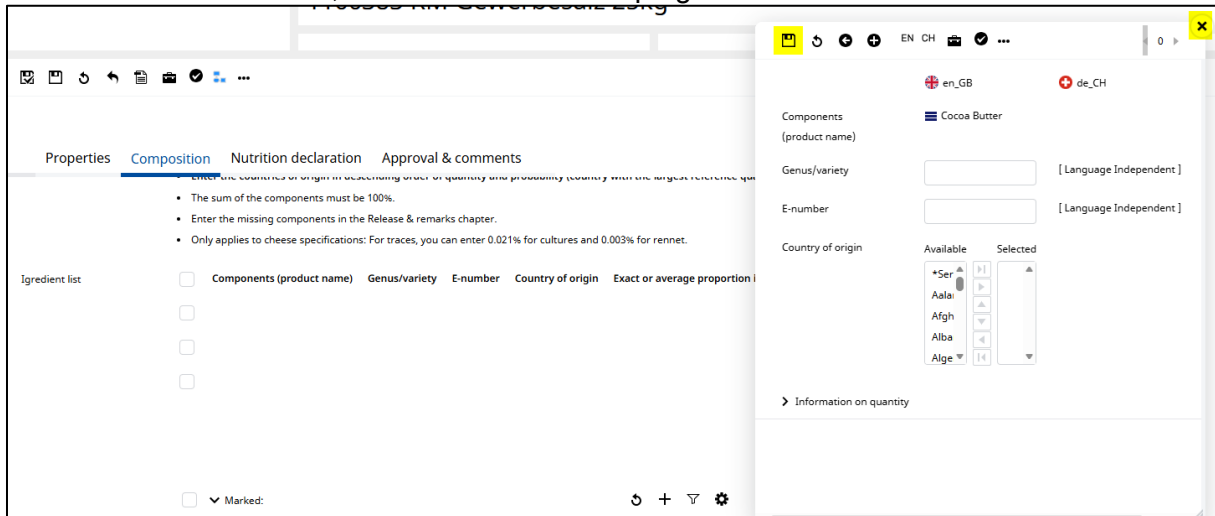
Process RM Gewerbesalz 25kg

Properties Composition Nutrition declaration Approval & comments

• Enter the countries of origin in descending order of quantity and probability (country with the largest reference qu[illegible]
• The sum of the components must be 100%.
• Enter the missing components in the Release & remarks chapter.
• Only applies to cheese specifications: For traces, you can enter 0.021% for cultures and 0.003% for rennet.

Igredient list

| | Components (product name) | Genus/variety | E-number | Country of origin | Exact or average proportion i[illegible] |
|---|---|---|---|---|---|
| | | | | | |
| | | | | | |
| | | | | | |

Marked:

EN CH ... 0

en_GB de_CH

Components (product name) Cocoa Butter

Genus/variety [ Language Independent ]

E-number [ Language Independent ]

Country of origin Available Selected
*Ser
Aalar
Afgh
Alba
Alge

Information on quantity